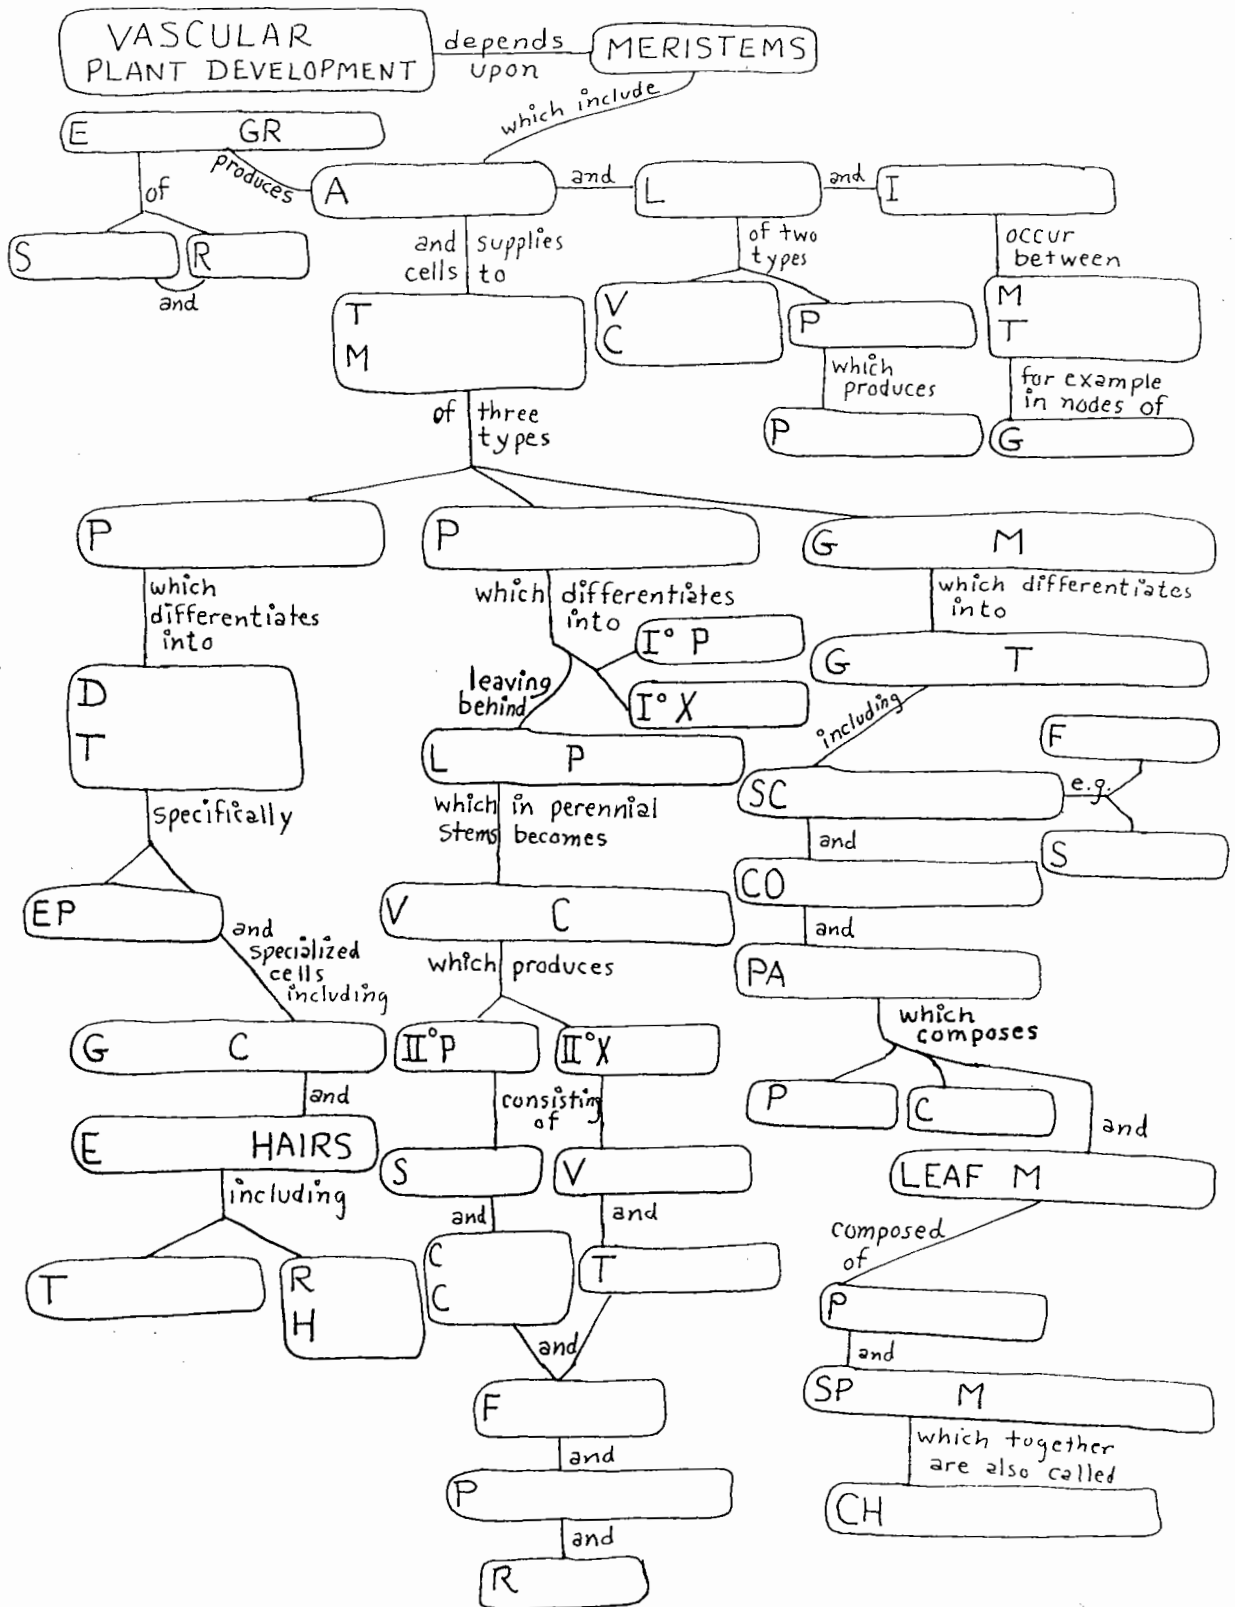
VASCULAR PLANT DEVELOPMENT

depends upon

MERISTEMS

which include

E GR

produces

of

S

and

R

A

and

L

and

I

and cells

supplies to

of two types

occur between

T M

V C

P

M T

which produces

for example in nodes of

P

G

of

three types

P

P

G M

which differentiates into

which

differentiates into

which differentiates into

I° P

leaving behind

I° X

G T

D T

including

F

L P

SC

e.g.

which in perennial stems becomes

specifically

S

and

CO

V C

EP

and specialized cells including

and

which produces

PA

which composes

G C

II°P

II°X

P

C

and

and

consisting of

and

E HAIRS

S

V

LEAF M

including

and

and

composed of

C C

T

T

R H

P

and

and

SP M

F

which together are also called

and

P

CH

and

R